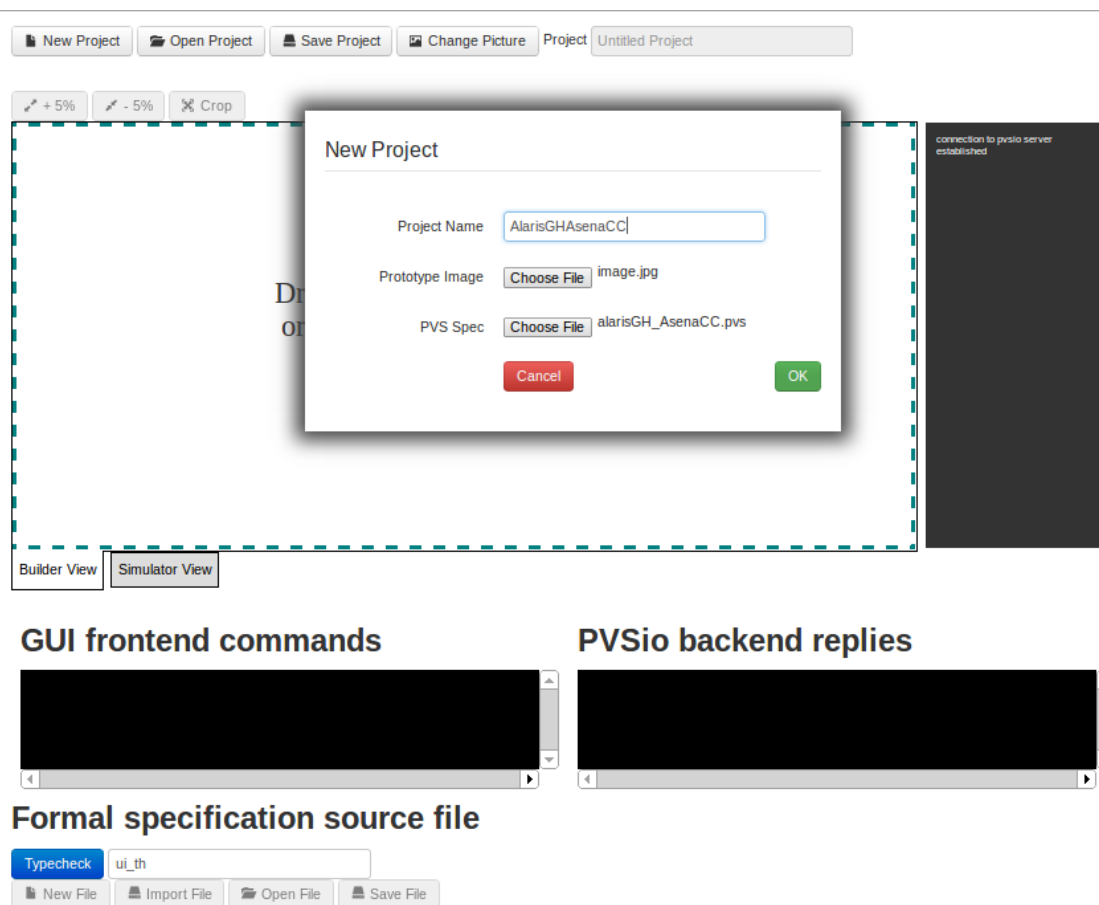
New Project Open Project Save Project Change Picture Project Untitled Project

+ 5% - 5% Crop

New Project

Project Name AlarisGHAsenaCC

Prototype Image Choose File image.jpg

PVS Spec Choose File alarisGH_AsenaCC.pvs

Cancel OK

Dr
or

connection to pvsio server established

Builder View Simulator View

GUI frontend commands

PVSio backend replies

Formal specification source file

Typecheck ui_th

New File Import File Open File Save File